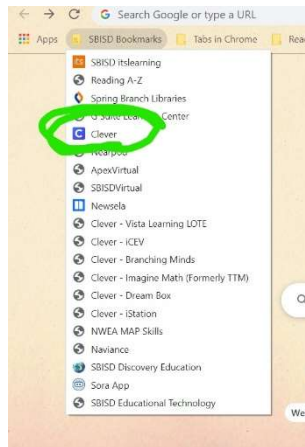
Search Google or type a URL

Apps SBISD Bookmarks Tabs in Chrome Rea

SBISD itslearning
Reading A-Z
Spring Branch Libraries
G Suite Lea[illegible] Center
Clever
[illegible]
ApexVirtual
SBISDVirtual
Newsela
Clever - Vista Learning LOTE
Clever - iCEV
Clever - Branching Minds
Clever - Imagine Math (Formerly TTM)
Clever - Dream Box
Clever - iStation
NWEA MAP Skills
Naviance
SBISD Discovery Education
Sora App
SBISD Educational Technology

We